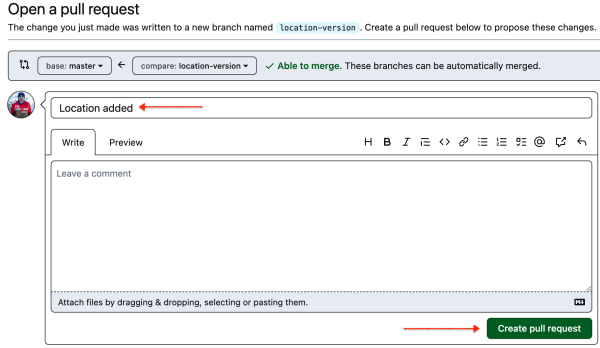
Open a pull request

The change you just made was written to a new branch named location-version . Create a pull request below to propose these changes.

base: master ▾ ← compare: location-version ▾ ✓ Able to merge. These branches can be automatically merged.

Location added

Write Preview

H B I

Leave a comment

Attach files by dragging & dropping, selecting or pasting them.

Create pull request